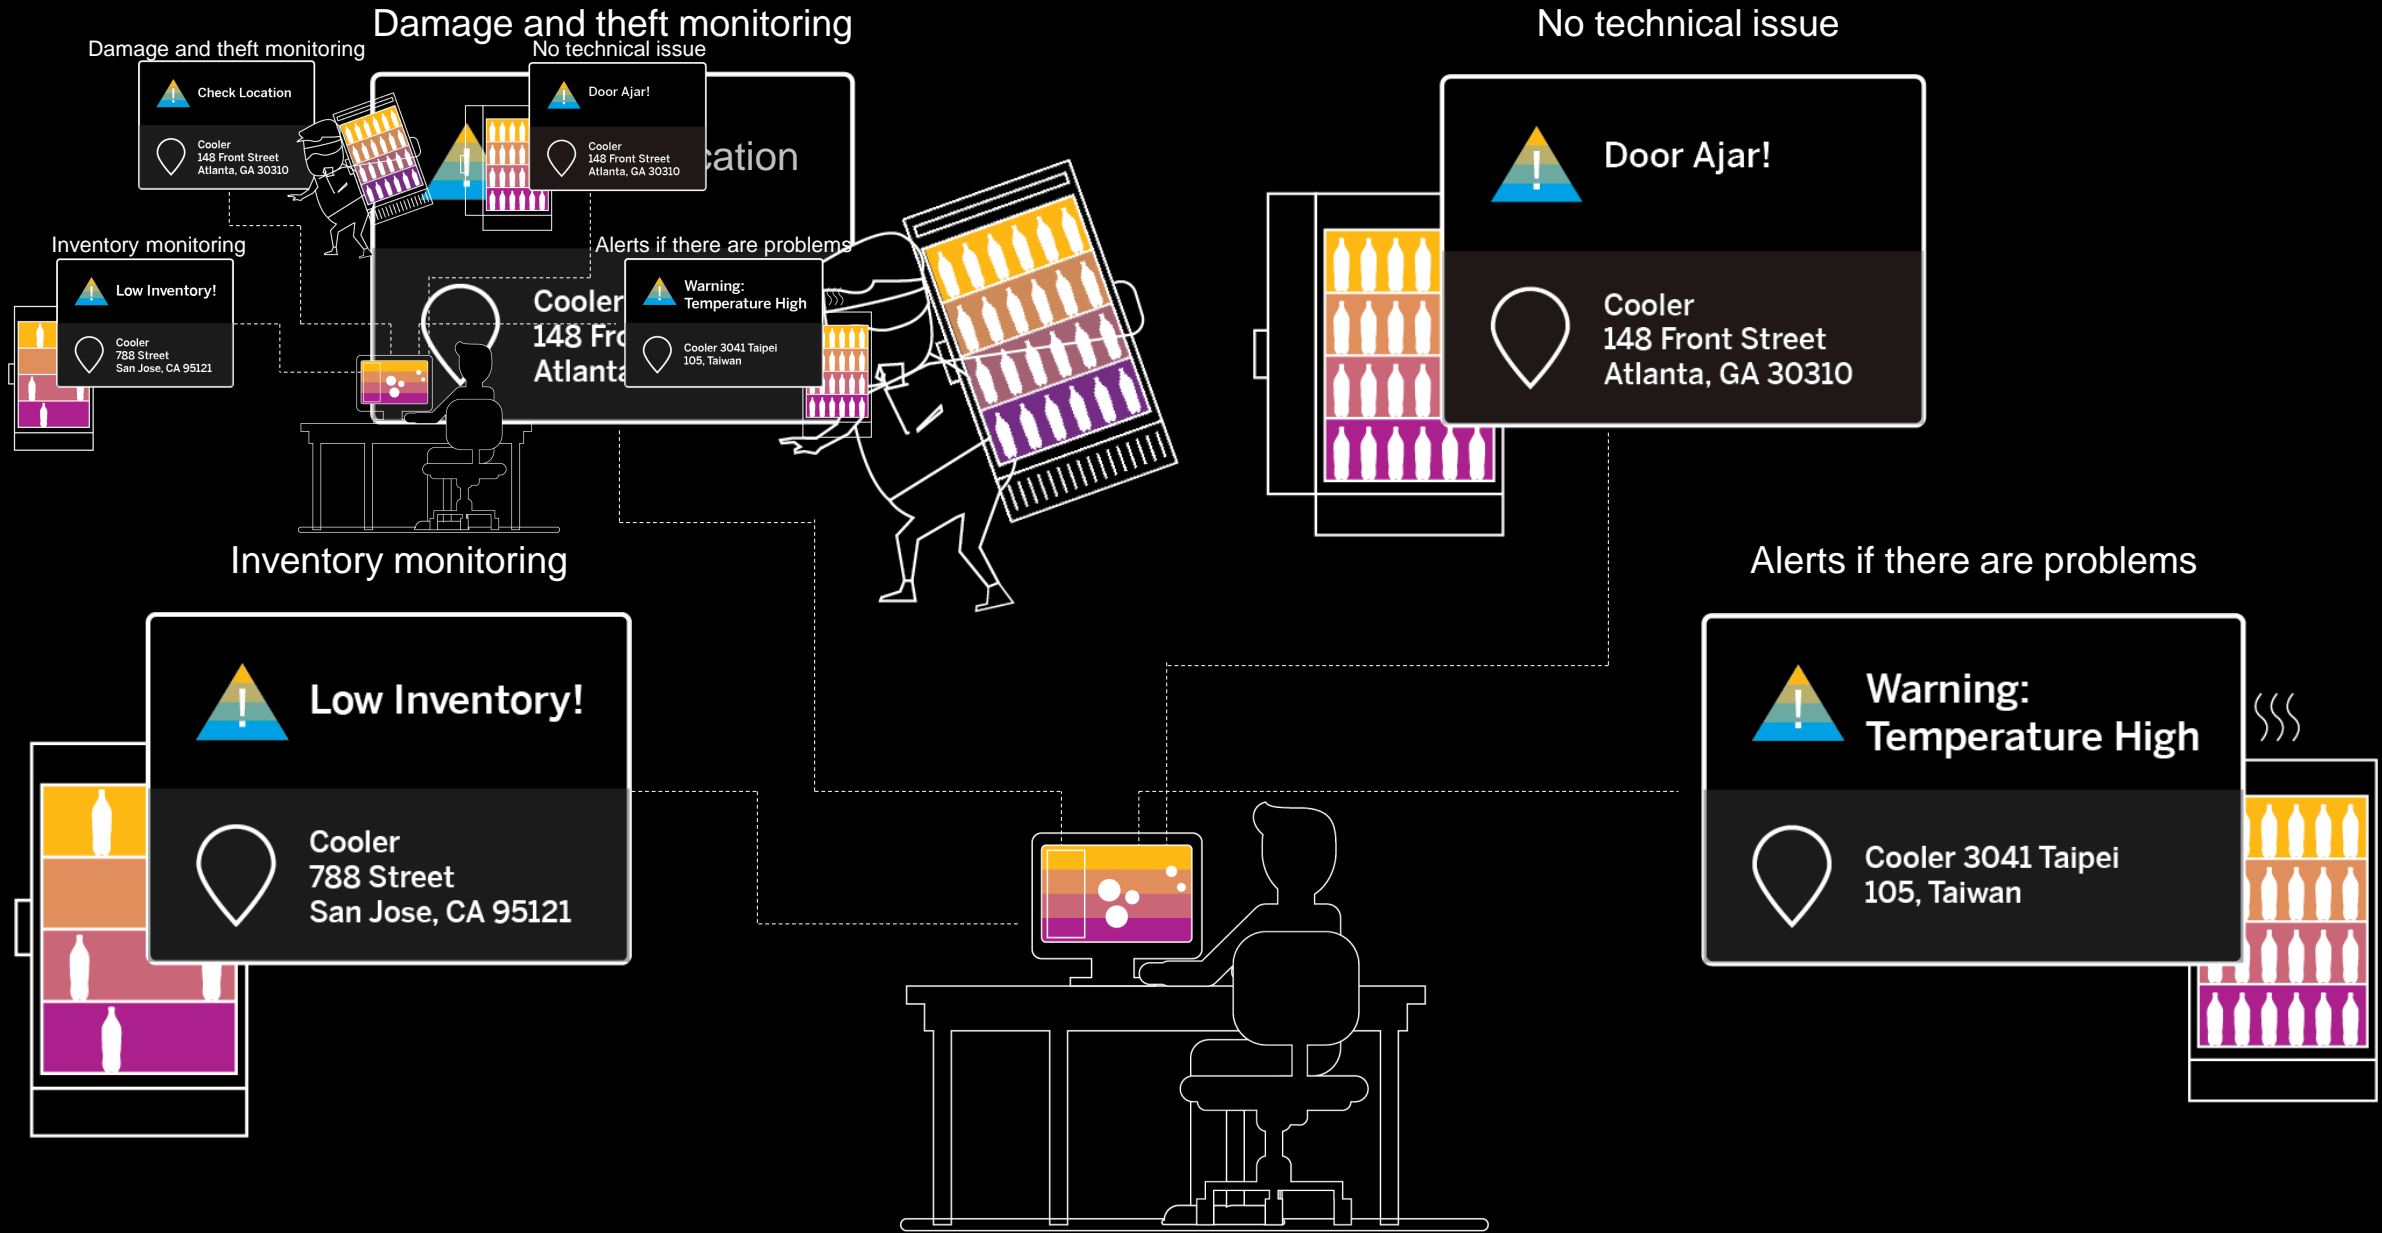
Damage and theft monitoring

Damage and theft monitoring

Check Location

Cooler
148 Front Street
Atlanta, GA 30310

No technical issue

Door Ajar!

Cooler
148 Front Street
Atlanta, GA 30310

cation

Inventory monitoring

Low Inventory!

Cooler
788 Street
San Jose, CA 95121

Alerts if there are problems

Cooler
148 Fro
Atlanta

Warning:
Temperature High

Cooler 3041 Taipei
105, Taiwan

No technical issue

Door Ajar!

Cooler
148 Front Street
Atlanta, GA 30310

Inventory monitoring

Low Inventory!

Cooler
788 Street
San Jose, CA 95121

Alerts if there are problems

Warning:
Temperature High

Cooler 3041 Taipei
105, Taiwan